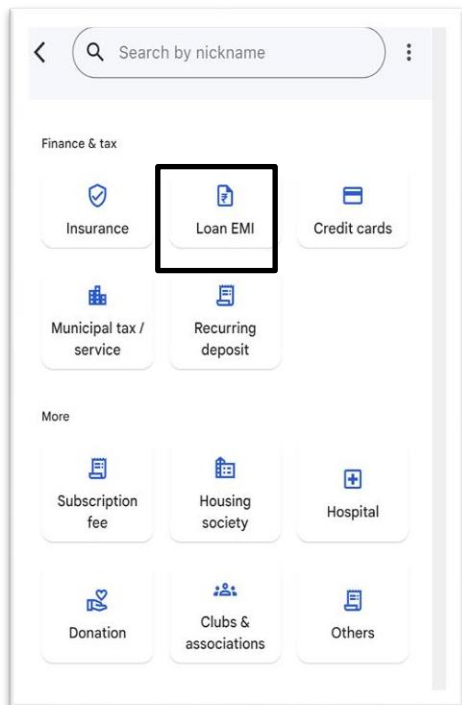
Search by nickname

Finance & tax

Insurance

Loan EMI

Credit cards

Municipal tax / service

Recurring deposit

More

Subscription fee

Housing society

Hospital

Donation

Clubs & associations

Others